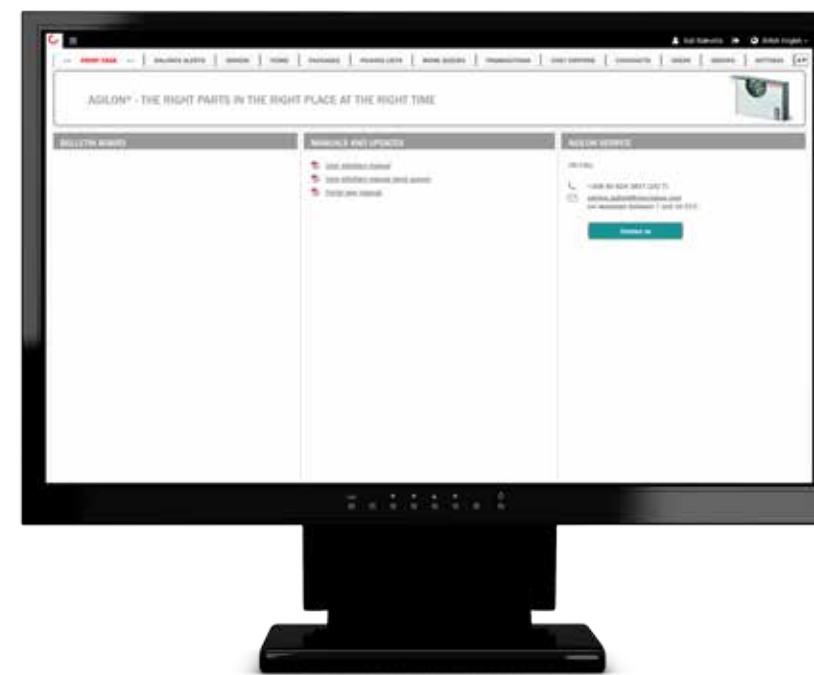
AGILON® - THE RIGHT PARTS IN THE RIGHT PLACE AT THE RIGHT TIME

BULLETIN BOARD

MANUALS AND UPDATES

AGILON SERVICE

FRONT PAGE | BALANCE ALERTS | ORDERS | ITEMS | PACKAGES | PICKING LISTS | WORK QUEUES | TRANSACTIONS | COST CENTERS | CONTACTS | USERS | GROUPS | SETTINGS

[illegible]

Contact us